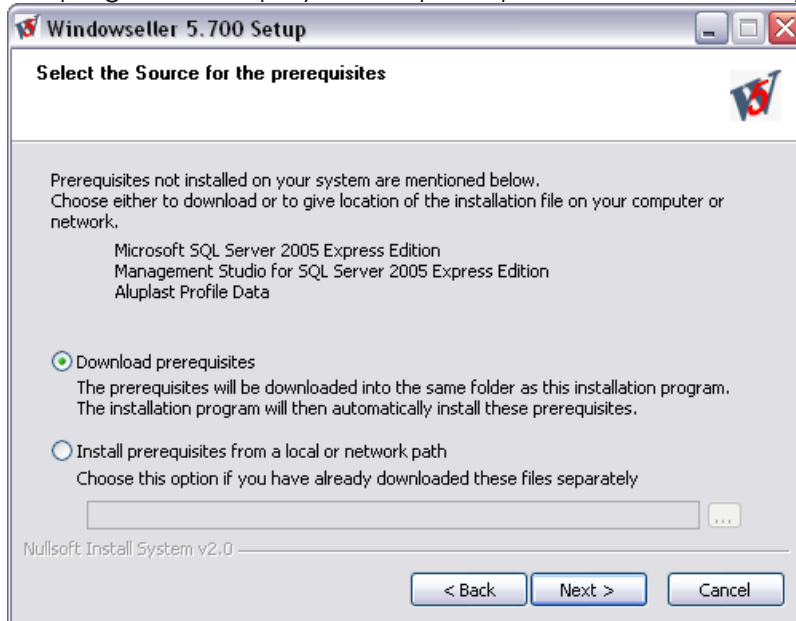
Windowseller 5.700 Setup

Select the Source for the prerequisites

Prerequisites not installed on your system are mentioned below.
Choose either to download or to give location of the installation file on your computer or network.

Microsoft SQL Server 2005 Express Edition
Management Studio for SQL Server 2005 Express Edition
Aluplast Profile Data

Download prerequisites
The prerequisites will be downloaded into the same folder as this installation program. The installation program will then automatically install these prerequisites.

Install prerequisites from a local or network path
Choose this option if you have already downloaded these files separately

...

Nullsoft Install System v2.0

< Back
Next >
Cancel